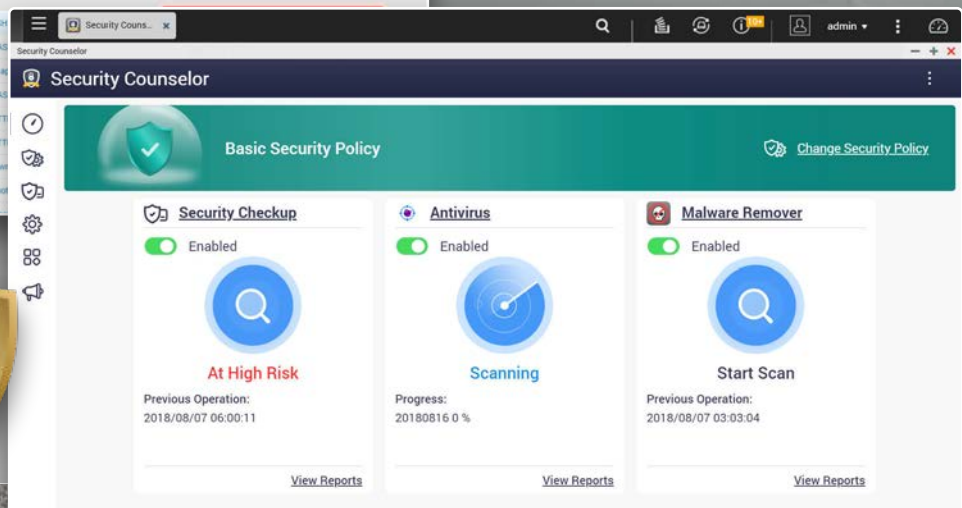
Security Couns...

10+

admin

Security Counselor

Security Counselor

Basic Security Policy

Change Security Policy

Security Checkup

Enabled

At High Risk

Previous Operation:
2018/08/07 06:00:11

View Reports

Antivirus

Enabled

Scanning

Progress:
20180816 0 %

View Reports

Malware Remover

Enabled

Start Scan

Previous Operation:
2018/08/07 03:03:04

View Reports